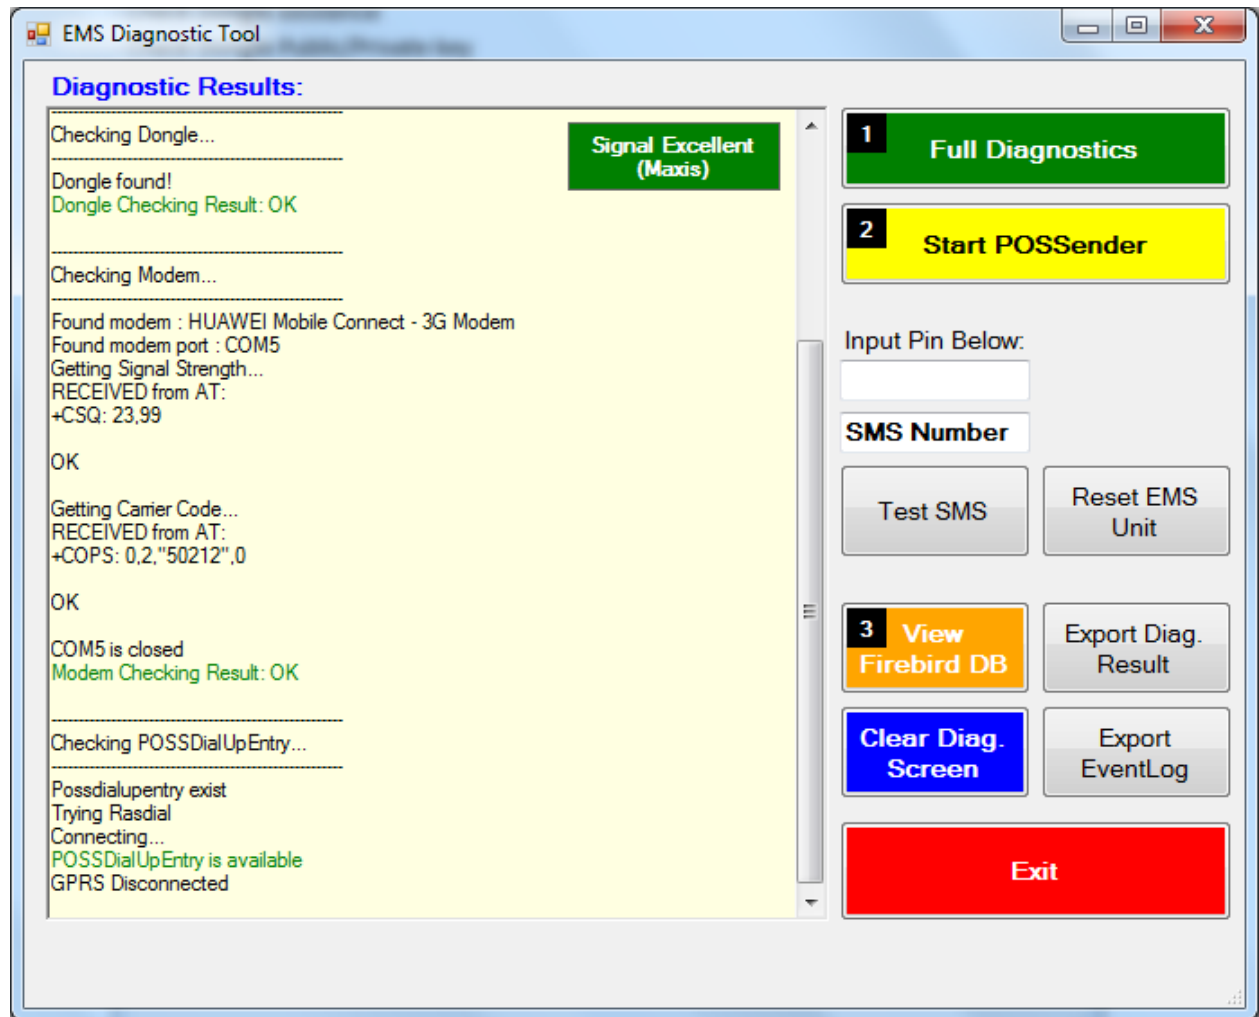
EMS Diagnostic Tool

Diagnostic Results:

Checking Dongle...

Dongle found!
Dongle Checking Result: OK

Checking Modem...

Found modem : HUAWEI Mobile Connect - 3G Modem
Found modem port : COM5
Getting Signal Strength...
RECEIVED from AT:
+CSQ: 23,99

OK

Getting Carrier Code...
RECEIVED from AT:
+COPS: 0,2,"50212",0

OK

COM5 is closed
Modem Checking Result: OK

Checking POSSDialUpEntry...

Possdialupentry exist
Trying Rasdial
Connecting...
POSSDialUpEntry is available
GPRS Disconnected

Signal Excellent (Maxis)

1 Full Diagnostics

2 Start POSSender

Input Pin Below:

SMS Number

Test SMS

Reset EMS Unit

3 View Firebird DB

Export Diag. Result

Clear Diag. Screen

Export EventLog

Exit